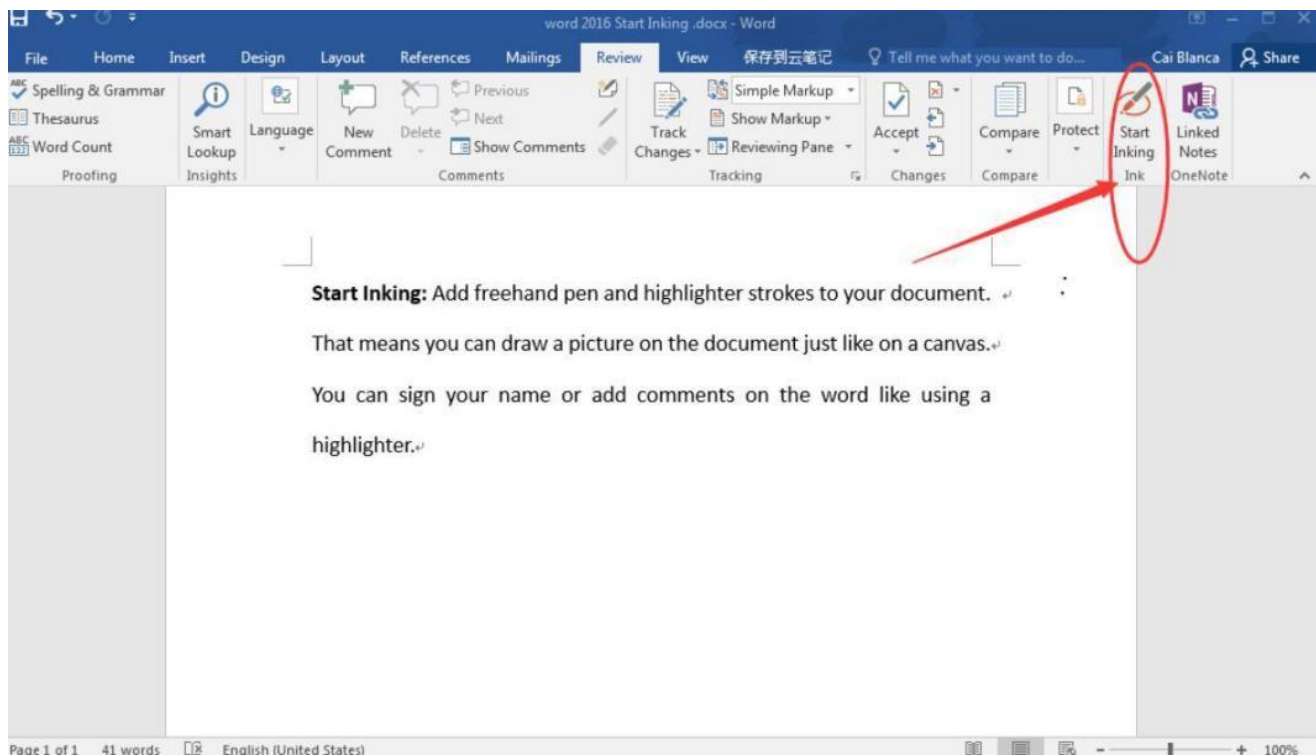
word 2016 Start Inking .docx - Word

File Home Insert Design Layout References Mailings Review View 保存到云笔记 Tell me what you want to do... Cai Blanca Share

Spelling & Grammar
Thesaurus
Word Count
Proofing

Smart Lookup
Insights

Language

New Comment
Delete
Previous
Next
Show Comments
Comments

Track Changes
Simple Markup
Show Markup
Reviewing Pane
Tracking

Accept
Changes

Compare
Compare

Protect

Start Inking
Ink

Linked Notes
OneNote

**Start Inking:** Add freehand pen and highlighter strokes to your document.

That means you can draw a picture on the document just like on a canvas.

You can sign your name or add comments on the word like using a highlighter.

Page 1 of 1 41 words English (United States) 100%